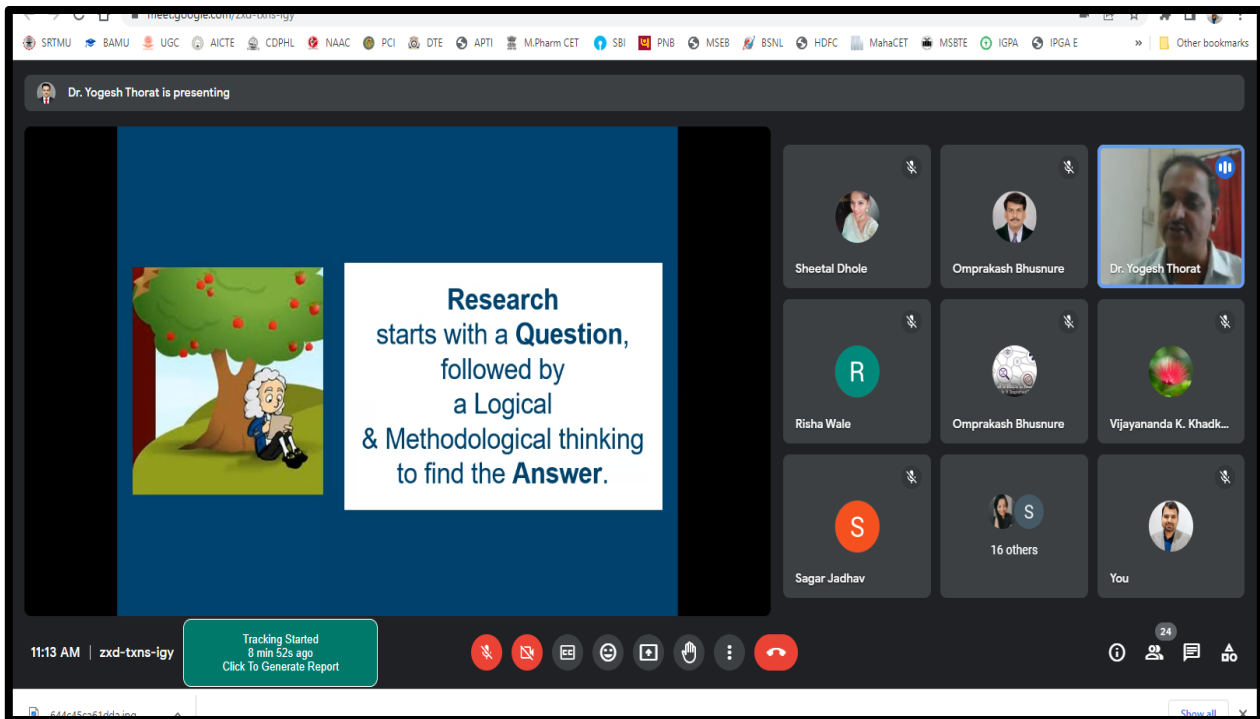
meet.google.com/zxd-txns-igy

SRTMU BAMU UGC AICTE CDPHL NAAC PCI DTE APTI M.Pharm CET SBI PNB MSEB BSNL HDFC MahaCET MSBTE IGPA IPGA E » Other bookmarks

Dr. Yogesh Thorat is presenting

**Research**
starts with a **Question**,
followed by
a Logical
& Methodological thinking
to find the **Answer**.

Sheetal Dhole
Omprakash Bhusnure
Dr. Yogesh Thorat
R
Risha Wale
Omprakash Bhusnure
Vijayananda K. Khadk...
S
Sagar Jadhav
S
16 others
You

11:13 AM | zxd-txns-igy

Tracking Started
8 min 52s ago
Click To Generate Report

24

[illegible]
Show all